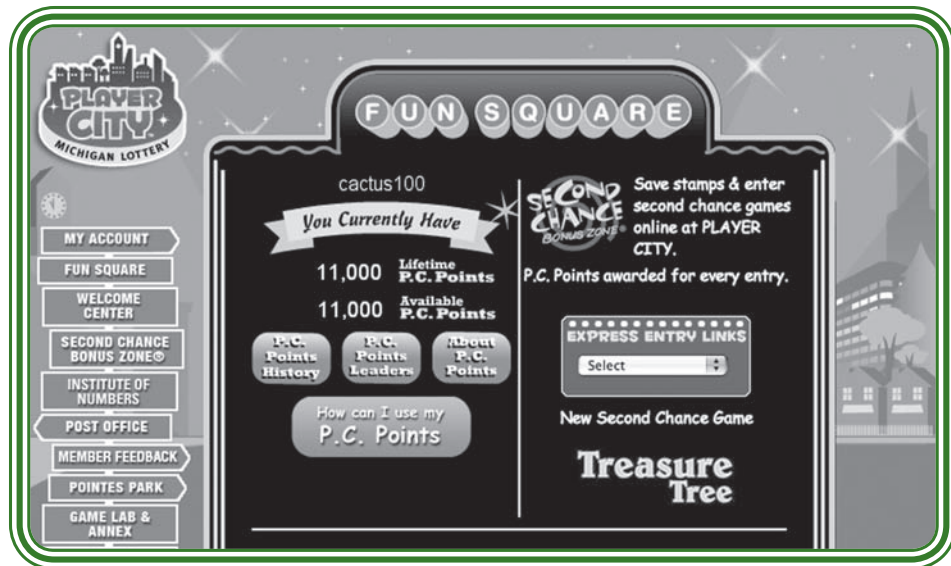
PLAYER CITY
MICHIGAN LOTTERY

MY ACCOUNT
FUN SQUARE
WELCOME CENTER
SECOND CHANCE BONUS ZONE®
INSTITUTE OF NUMBERS
POST OFFICE
MEMBER FEEDBACK
POINTES PARK
GAME LAB & ANNEX

FUN SQUARE

cactus100

You Currently Have

11,000 Lifetime P.C. Points

11,000 Available P.C. Points

P.C. Points History

P.C. Points Leaders

About P.C. Points

How can I use my P.C. Points

SECOND CHANCE BONUS ZONE®

Save stamps & enter second chance games online at PLAYER CITY.

P.C. Points awarded for every entry.

EXPRESS ENTRY LINKS

Select

New Second Chance Game

Treasure Tree